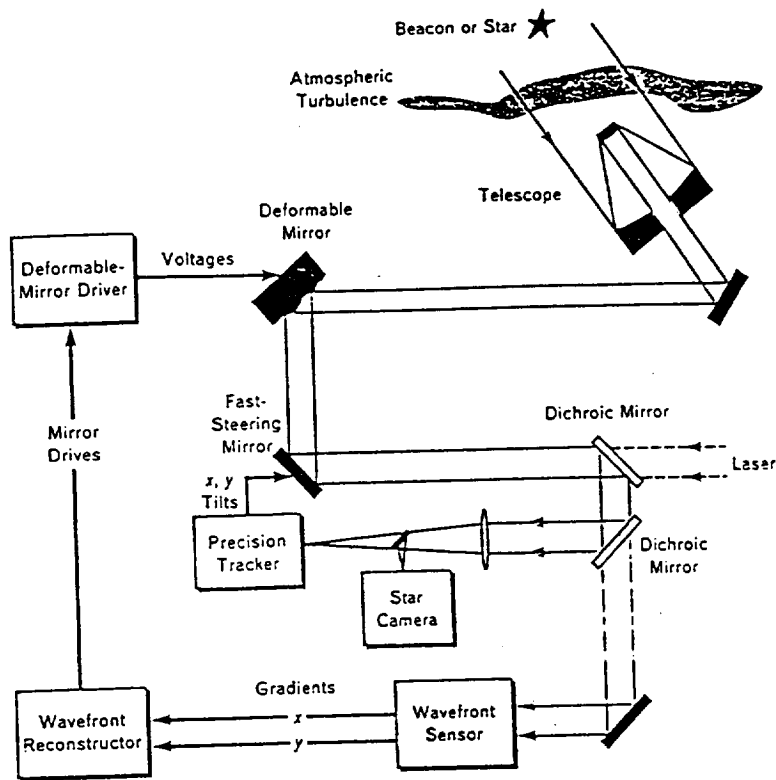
Beacon or Star

Atmospheric Turbulence

Telescope

Deformable Mirror

Deformable-Mirror Driver

Voltages

Mirror Drives

Fast-Steering Mirror

Dichroic Mirror

Laser

$x$, $y$ Tilts

Precision Tracker

Dichroic Mirror

Star Camera

Gradients

$x$

$y$

Wavefront Reconstructor

Wavefront Sensor